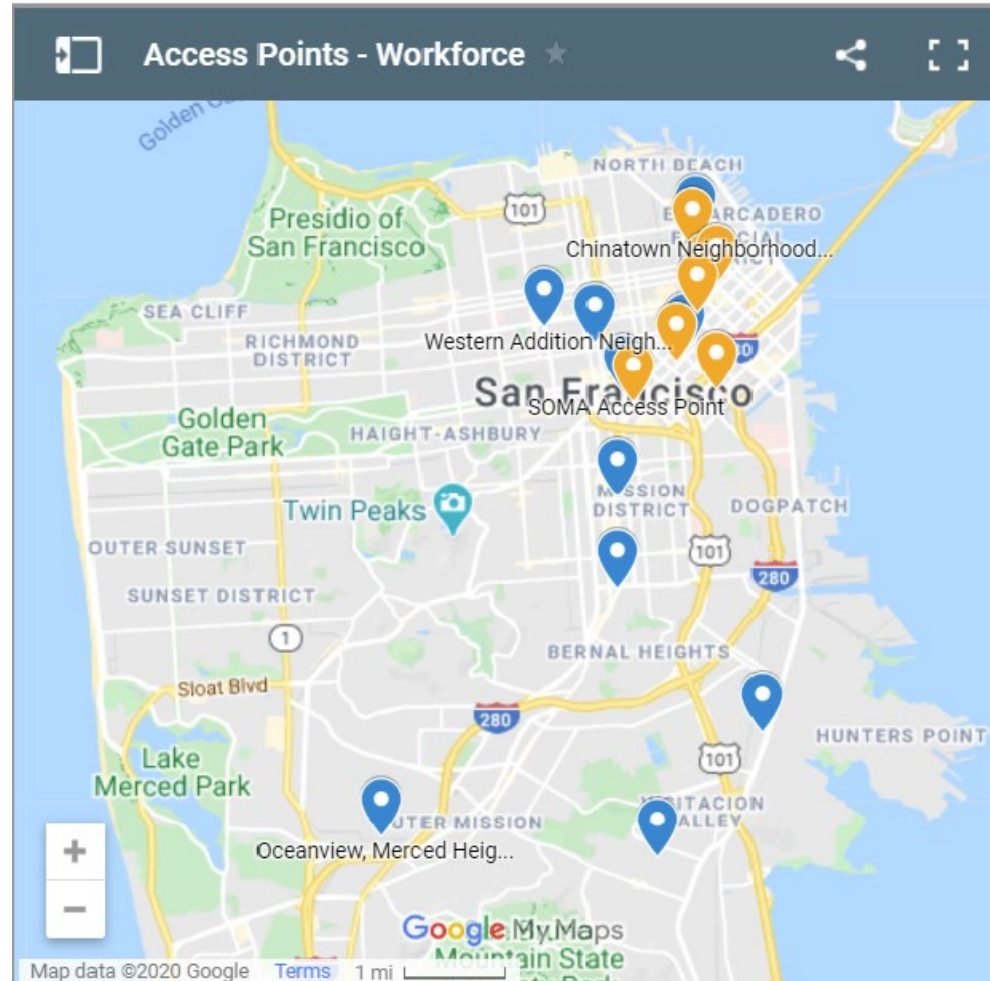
Access Points - Workforce

Golden Gate

NORTH BEACH

101

EMBARCADERO

FINANCIAL DISTRICT

Presidio of San Francisco

Chinatown Neighborhood...

SEA CLIFF

RICHMOND DISTRICT

Western Addition Neigh...

80

San Francisco

Golden Gate Park

SOMA Access Point

HAIGHT-ASHBURY

Twin Peaks

MISSION DISTRICT

DOGPATCH

OUTER SUNSET

101

280

SUNSET DISTRICT

1

BERNAL HEIGHTS

Sloat Blvd

280

HUNTERS POINT

Lake Merced Park

101

VISITACION VALLEY

OUTER MISSION

Oceanview, Merced Heig...

+

−

Google My Maps

Mountain State

Map data ©2020 Google Terms 1 mi